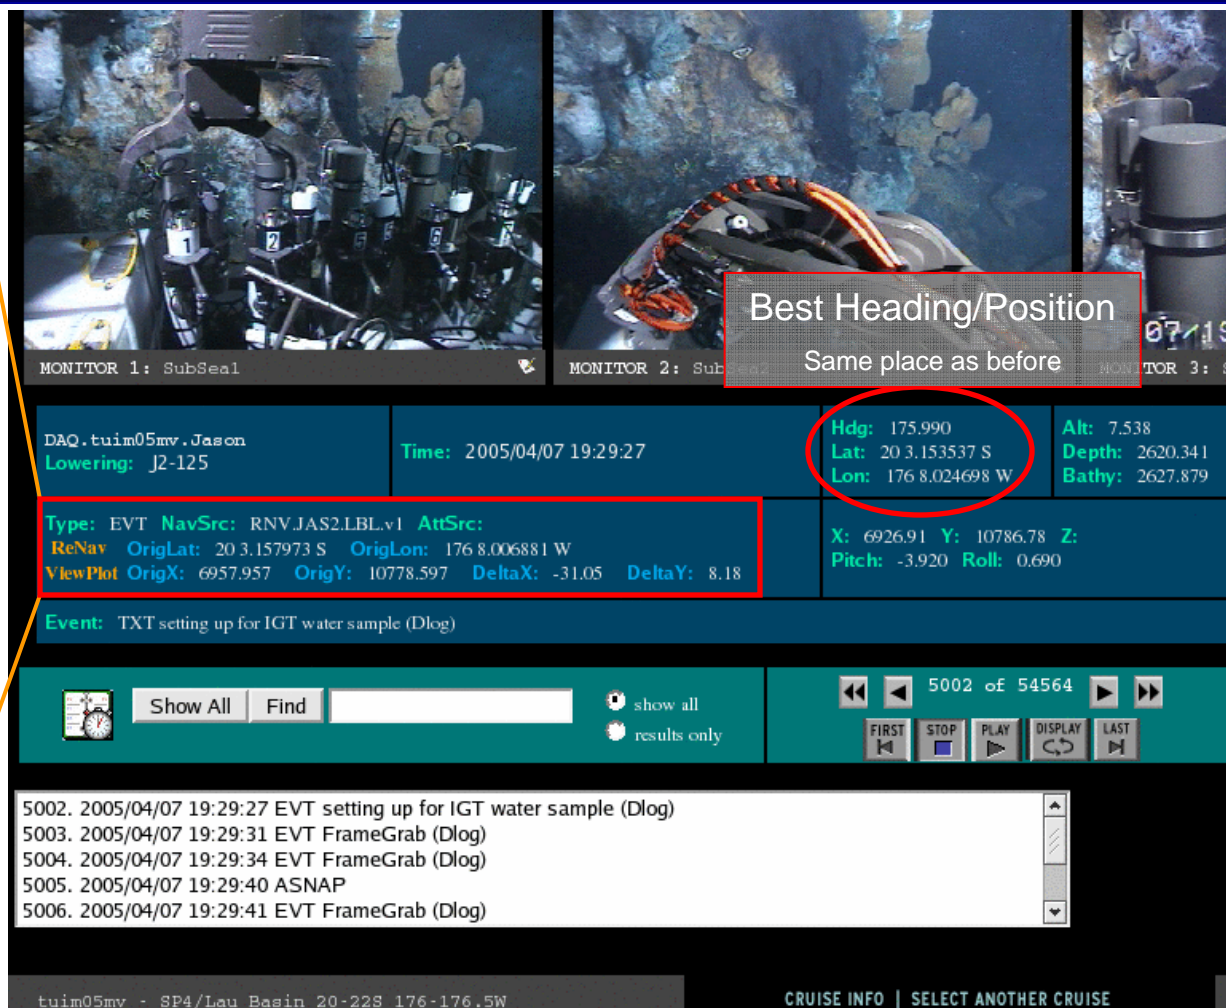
MONITOR 1: SubSea1

MONITOR 2: Sub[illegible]

Best Heading/Position

Same place as before

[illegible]TOR 3: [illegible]

07/1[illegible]

DAQ.tuim05mv.Jason
Lowering: J2-125

Time: 2005/04/07 19:29:27

Hdg: 175.990
Lat: 20 3.153537 S
Lon: 176 8.024698 W

Alt: 7.538
Depth: 2620.341
Bathy: 2627.879

Type: EVT NavSrc: RNV.JAS2.LBL.v1 AttSrc:
ReNav OrigLat: 20 3.157973 S OrigLon: 176 8.006881 W
ViewPlot OrigX: 6957.957 OrigY: 10778.597 DeltaX: -31.05 DeltaY: 8.18

X: 6926.91 Y: 10786.78 Z:
Pitch: -3.920 Roll: 0.690

Event: TXT setting up for IGT water sample (Dlog)

Show All Find

show all
results only

5002 of 54564

FIRST STOP PLAY DISPLAY LAST

5002. 2005/04/07 19:29:27 EVT setting up for IGT water sample (Dlog)
5003. 2005/04/07 19:29:31 EVT FrameGrab (Dlog)
5004. 2005/04/07 19:29:34 EVT FrameGrab (Dlog)
5005. 2005/04/07 19:29:40 ASNAP
5006. 2005/04/07 19:29:41 EVT FrameGrab (Dlog)

tuim05mv - SP4/Lau Basin 20-22S 176-176.5W

CRUISE INFO | SELECT ANOTHER CRUISE